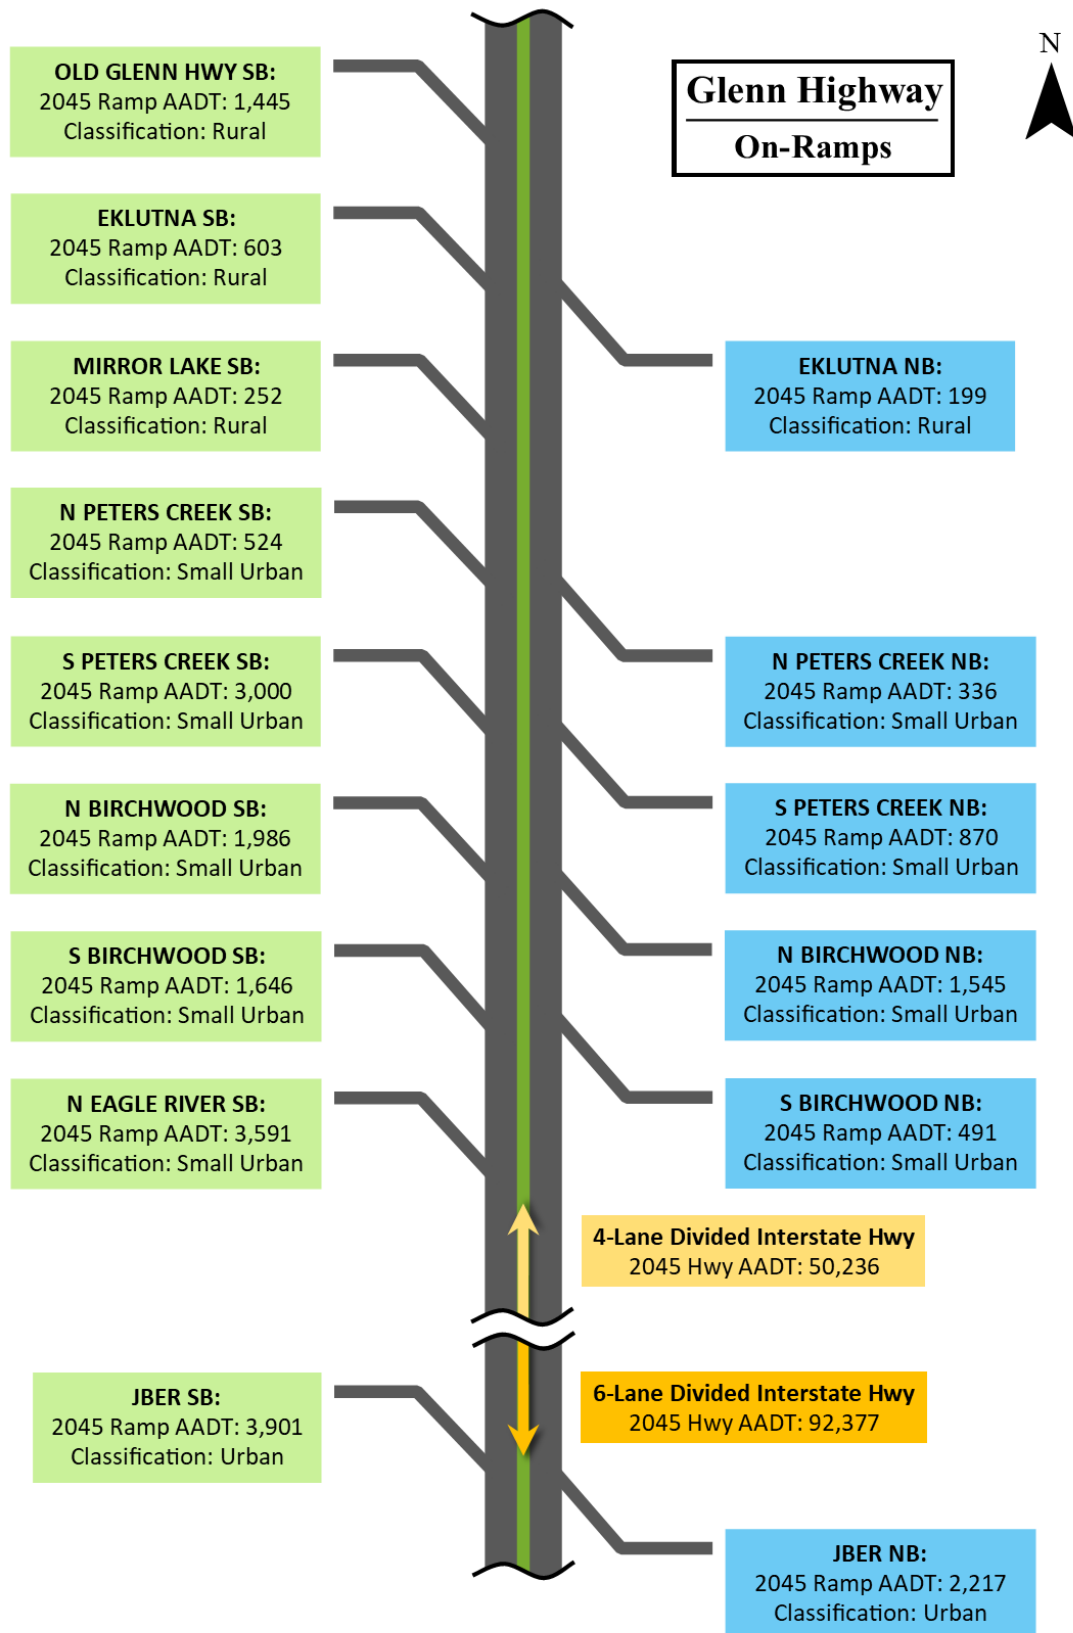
Glenn Highway
On-Ramps

N

OLD GLENN HWY SB:
2045 Ramp AADT: 1,445
Classification: Rural

EKLUTNA SB:
2045 Ramp AADT: 603
Classification: Rural

EKLUTNA NB:
2045 Ramp AADT: 199
Classification: Rural

MIRROR LAKE SB:
2045 Ramp AADT: 252
Classification: Rural

N PETERS CREEK SB:
2045 Ramp AADT: 524
Classification: Small Urban

N PETERS CREEK NB:
2045 Ramp AADT: 336
Classification: Small Urban

S PETERS CREEK SB:
2045 Ramp AADT: 3,000
Classification: Small Urban

S PETERS CREEK NB:
2045 Ramp AADT: 870
Classification: Small Urban

N BIRCHWOOD SB:
2045 Ramp AADT: 1,986
Classification: Small Urban

N BIRCHWOOD NB:
2045 Ramp AADT: 1,545
Classification: Small Urban

S BIRCHWOOD SB:
2045 Ramp AADT: 1,646
Classification: Small Urban

S BIRCHWOOD NB:
2045 Ramp AADT: 491
Classification: Small Urban

N EAGLE RIVER SB:
2045 Ramp AADT: 3,591
Classification: Small Urban

4-Lane Divided Interstate Hwy
2045 Hwy AADT: 50,236

6-Lane Divided Interstate Hwy
2045 Hwy AADT: 92,377

JBER SB:
2045 Ramp AADT: 3,901
Classification: Urban

JBER NB:
2045 Ramp AADT: 2,217
Classification: Urban